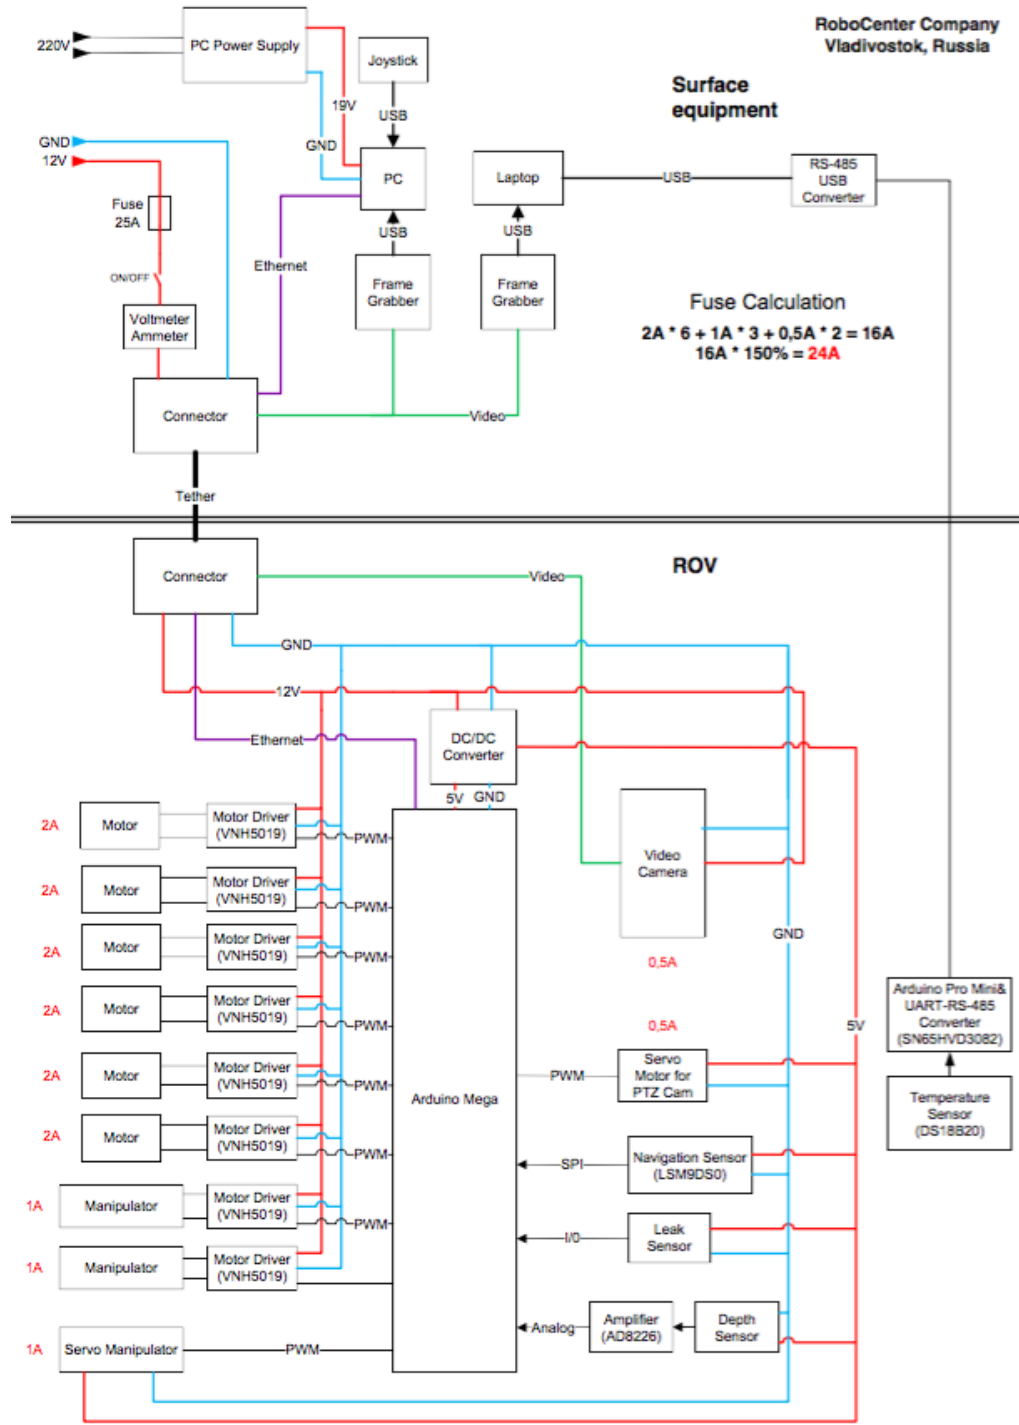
RoboCenter Company
Vladivostok, Russia

Surface equipment

220V

PC Power Supply

Joystick

19V

USB

GND

GND

12V

PC

Laptop

USB

RS-485 USB Converter

Fuse 25A

USB

USB

ON/OFF

Ethernet

Frame Grabber

Frame Grabber

Voltmeter Ammeter

Fuse Calculation

2A * 6 + 1A * 3 + 0,5A * 2 = 16A
16A * 150% = 24A

Connector

Video

Tether

Connector

Video

ROV

GND

12V

Ethernet

DC/DC Converter

5V GND

2A Motor Motor Driver (VNH5019) PWM

2A Motor Motor Driver (VNH5019) PWM

2A Motor Motor Driver (VNH5019) PWM

2A Motor Motor Driver (VNH5019) PWM

2A Motor Motor Driver (VNH5019) PWM

2A Motor Motor Driver (VNH5019) PWM

1A Manipulator Motor Driver (VNH5019) PWM

1A Manipulator Motor Driver (VNH5019)

1A Servo Manipulator PWM

Video Camera

GND

0,5A

0,5A

5V

Arduino Pro Mini& UART-RS-485 Converter (SN65HVD3082)

Temperature Sensor (DS18B20)

Arduino Mega

PWM

Servo Motor for PTZ Cam

SPI

Navigation Sensor (LSM9DS0)

I/0

Leak Sensor

Analog

Amplifier (AD8226)

Depth Sensor